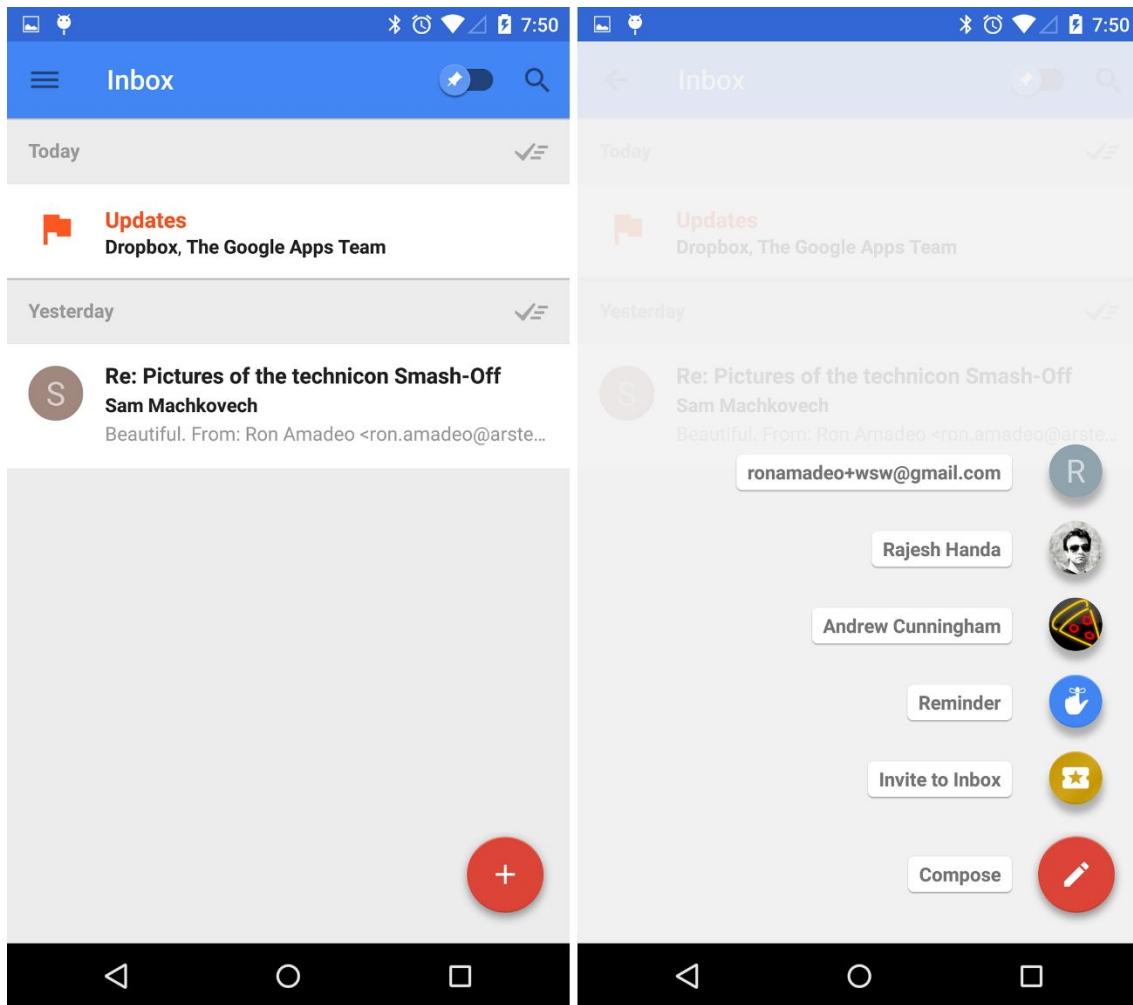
7:50

Inbox

Today

Updates
Dropbox, The Google Apps Team

Yesterday

S
Re: Pictures of the technicon Smash-Off
Sam Machkovech
Beautiful. From: Ron Amadeo <ron.amadeo@arste...

+

7:50

Inbox

Today

Updates
Dropbox, The Google Apps Team

Yesterday

S
Re: Pictures of the technicon Smash-Off
Sam Machkovech
Beautiful. From: Ron Amadeo <ron.amadeo@arste...

ronamadeo+wsw@gmail.com
R

Rajesh Handa

Andrew Cunningham

Reminder

Invite to Inbox

Compose